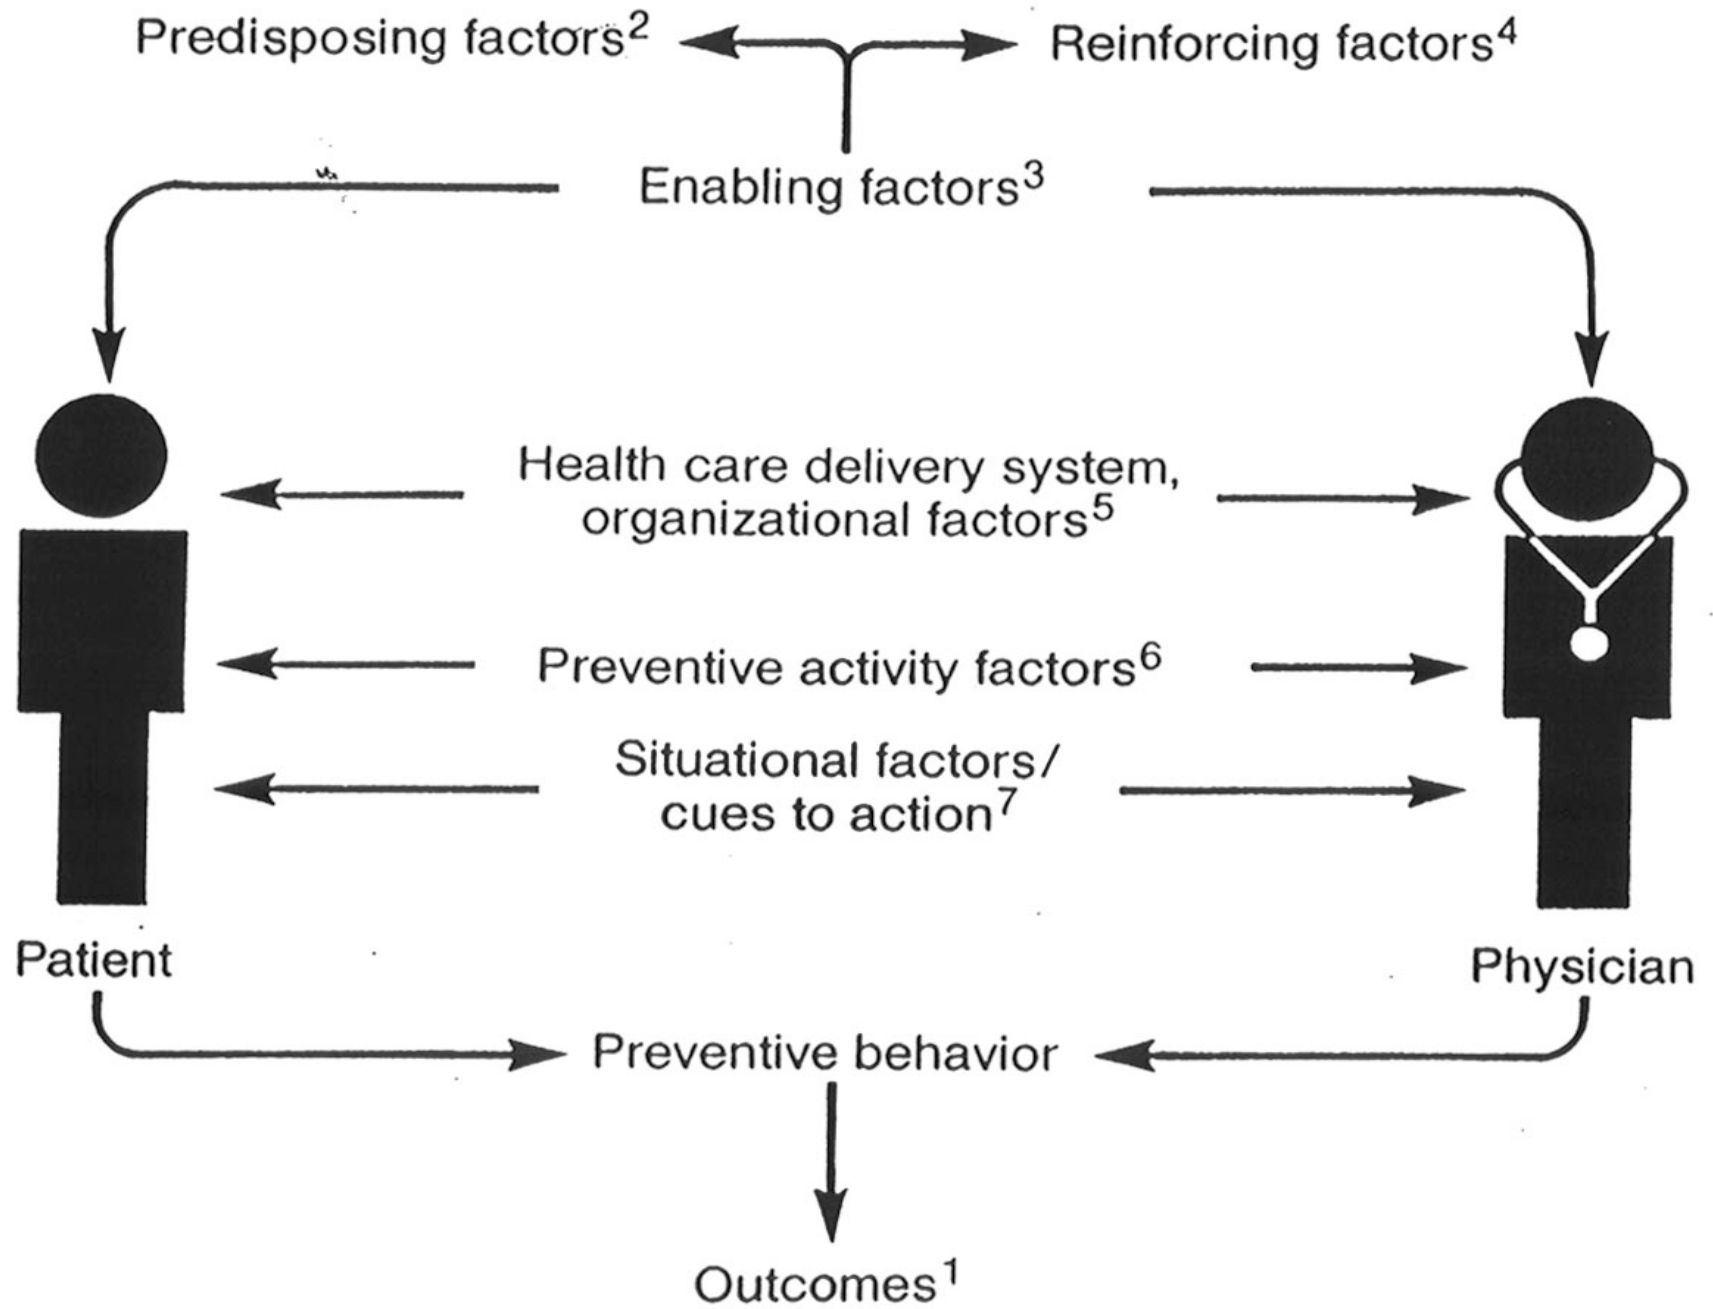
Predisposing factors$^2$

Reinforcing factors$^4$

Enabling factors$^3$

Health care delivery system, organizational factors$^5$

Preventive activity factors$^6$

Situational factors/ cues to action$^7$

Patient

Physician

Preventive behavior

Outcomes$^1$